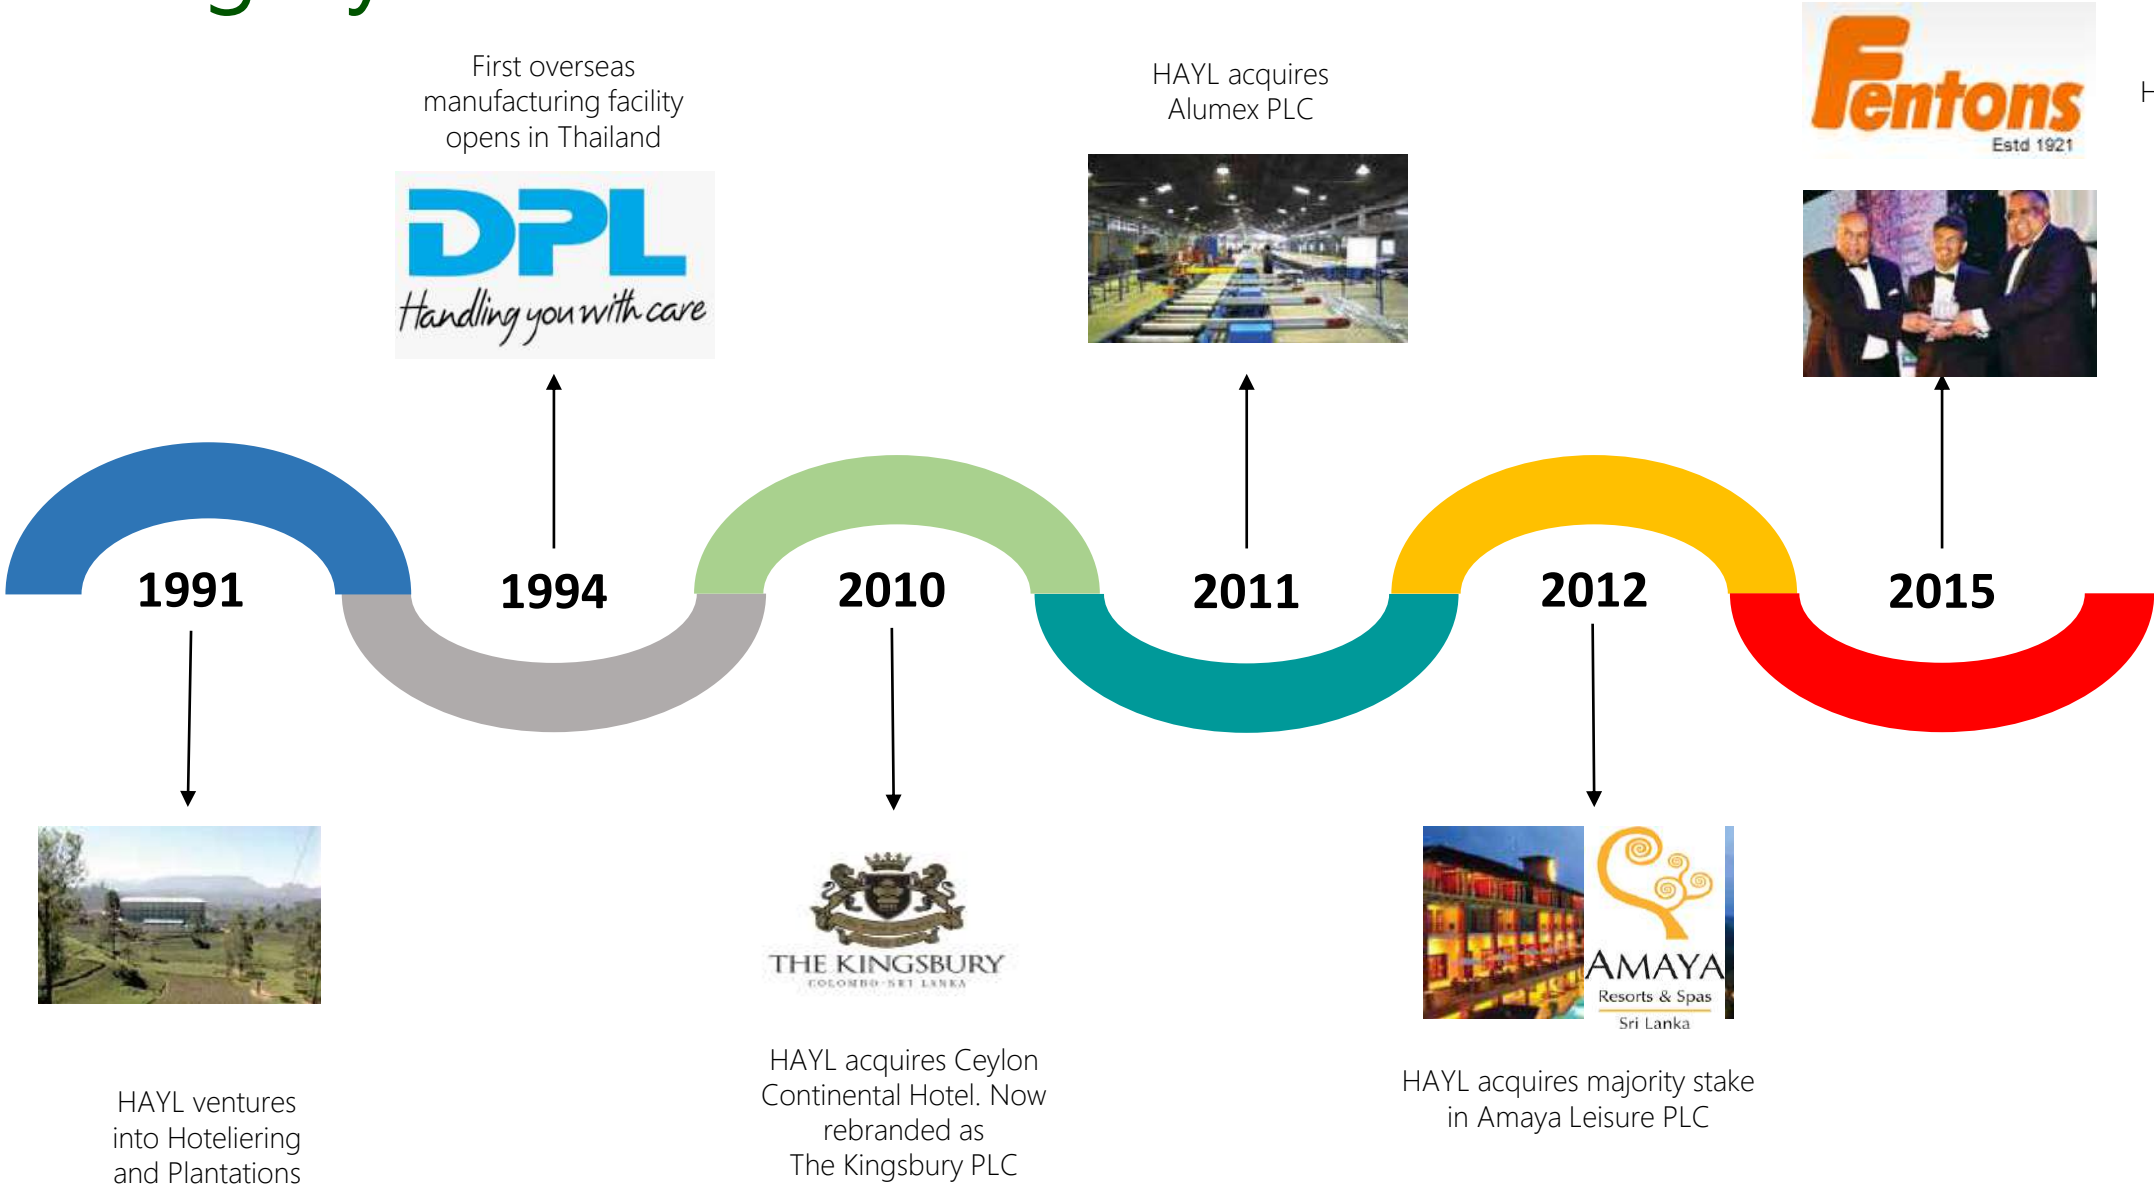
First overseas manufacturing facility opens in Thailand

DPL
Handling you with care

HAYL acquires Alumex PLC

Fentons
Estd 1921

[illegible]

1991

1994

2010

2011

2012

2015

THE KINGSBURY
COLOMBO · SRI LANKA

AMAYA
Resorts & Spas
Sri Lanka

HAYL ventures into Hoteliering and Plantations

HAYL acquires Ceylon Continental Hotel. Now rebranded as The Kingsbury PLC

HAYL acquires majority stake in Amaya Leisure PLC